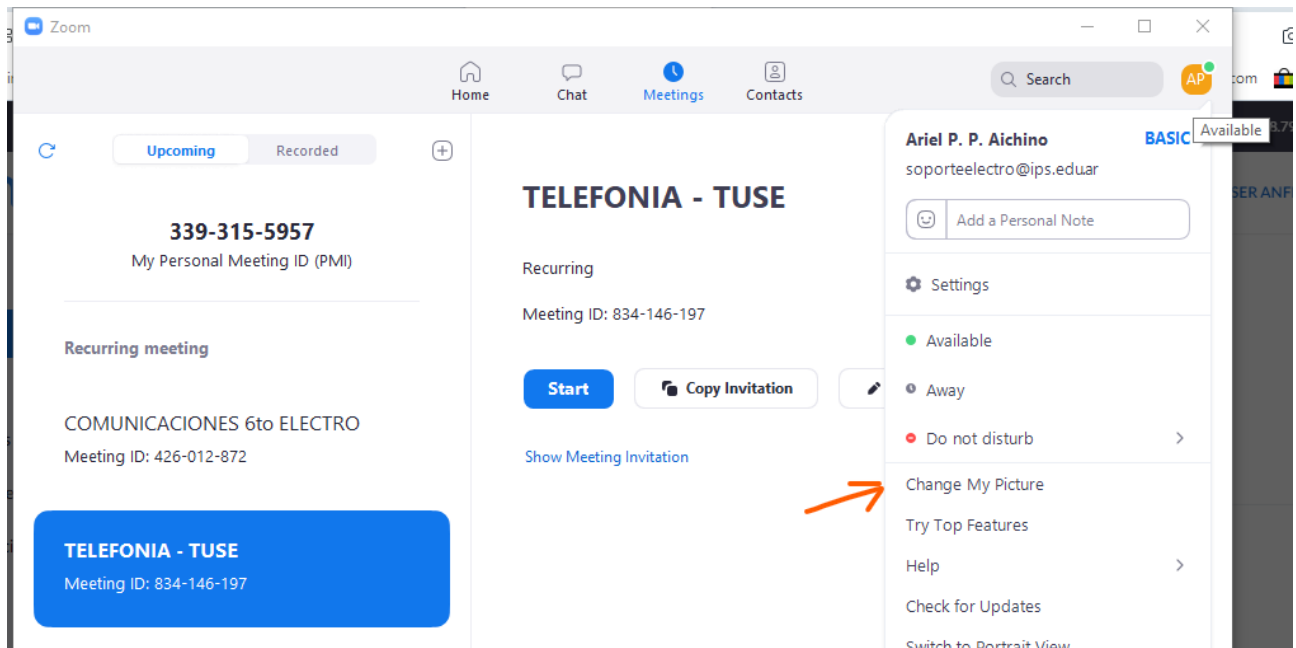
Zoom

Home
Chat
Meetings
Contacts

Search

AP

Available

Upcoming
Recorded

339-315-5957
My Personal Meeting ID (PMI)

Recurring meeting

COMUNICACIONES 6to ELECTRO
Meeting ID: 426-012-872

TELEFONIA - TUSE
Meeting ID: 834-146-197

TELEFONIA - TUSE

Recurring

Meeting ID: 834-146-197

Start
Copy Invitation

Show Meeting Invitation

Ariel P. P. Aichino
BASIC
soporteelectro@ips.eduar

Add a Personal Note

Settings

Available

Away

Do not disturb

Change My Picture

Try Top Features

Help

Check for Updates

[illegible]

com

SER ANF